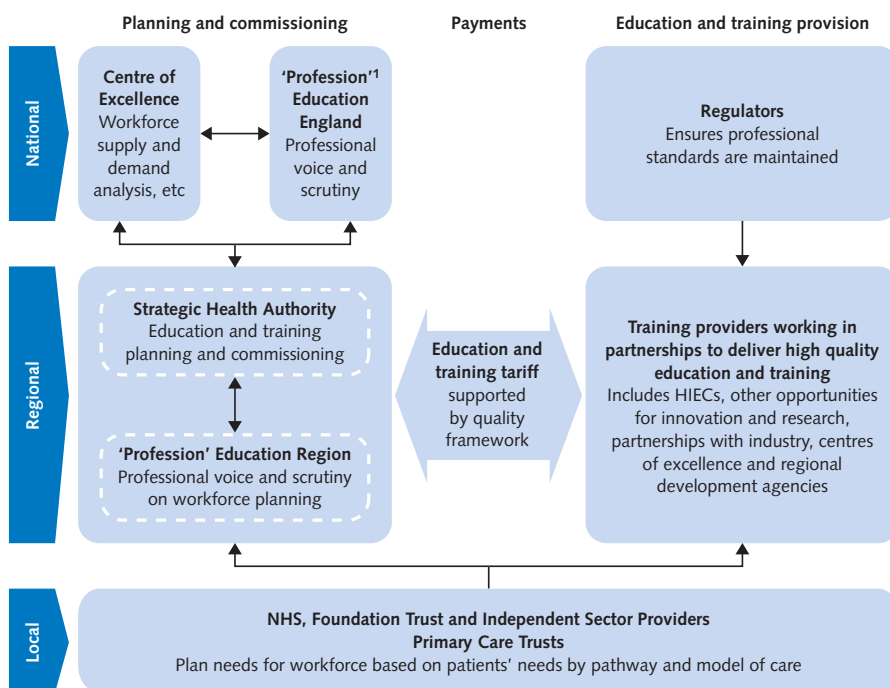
Planning and commissioning

Payments

Education and training provision

National

Centre of Excellence
Workforce supply and demand analysis, etc

'Profession'$^1$ Education England
Professional voice and scrutiny

Regulators
Ensures professional standards are maintained

Regional

Strategic Health Authority
Education and training planning and commissioning

'Profession' Education Region
Professional voice and scrutiny on workforce planning

Education and training tariff
supported by quality framework

Training providers working in partnerships to deliver high quality education and training
Includes HIECs, other opportunities for innovation and research, partnerships with industry, centres of excellence and regional development agencies

Local

NHS, Foundation Trust and Independent Sector Providers
Primary Care Trusts
Plan needs for workforce based on patients' needs by pathway and model of care